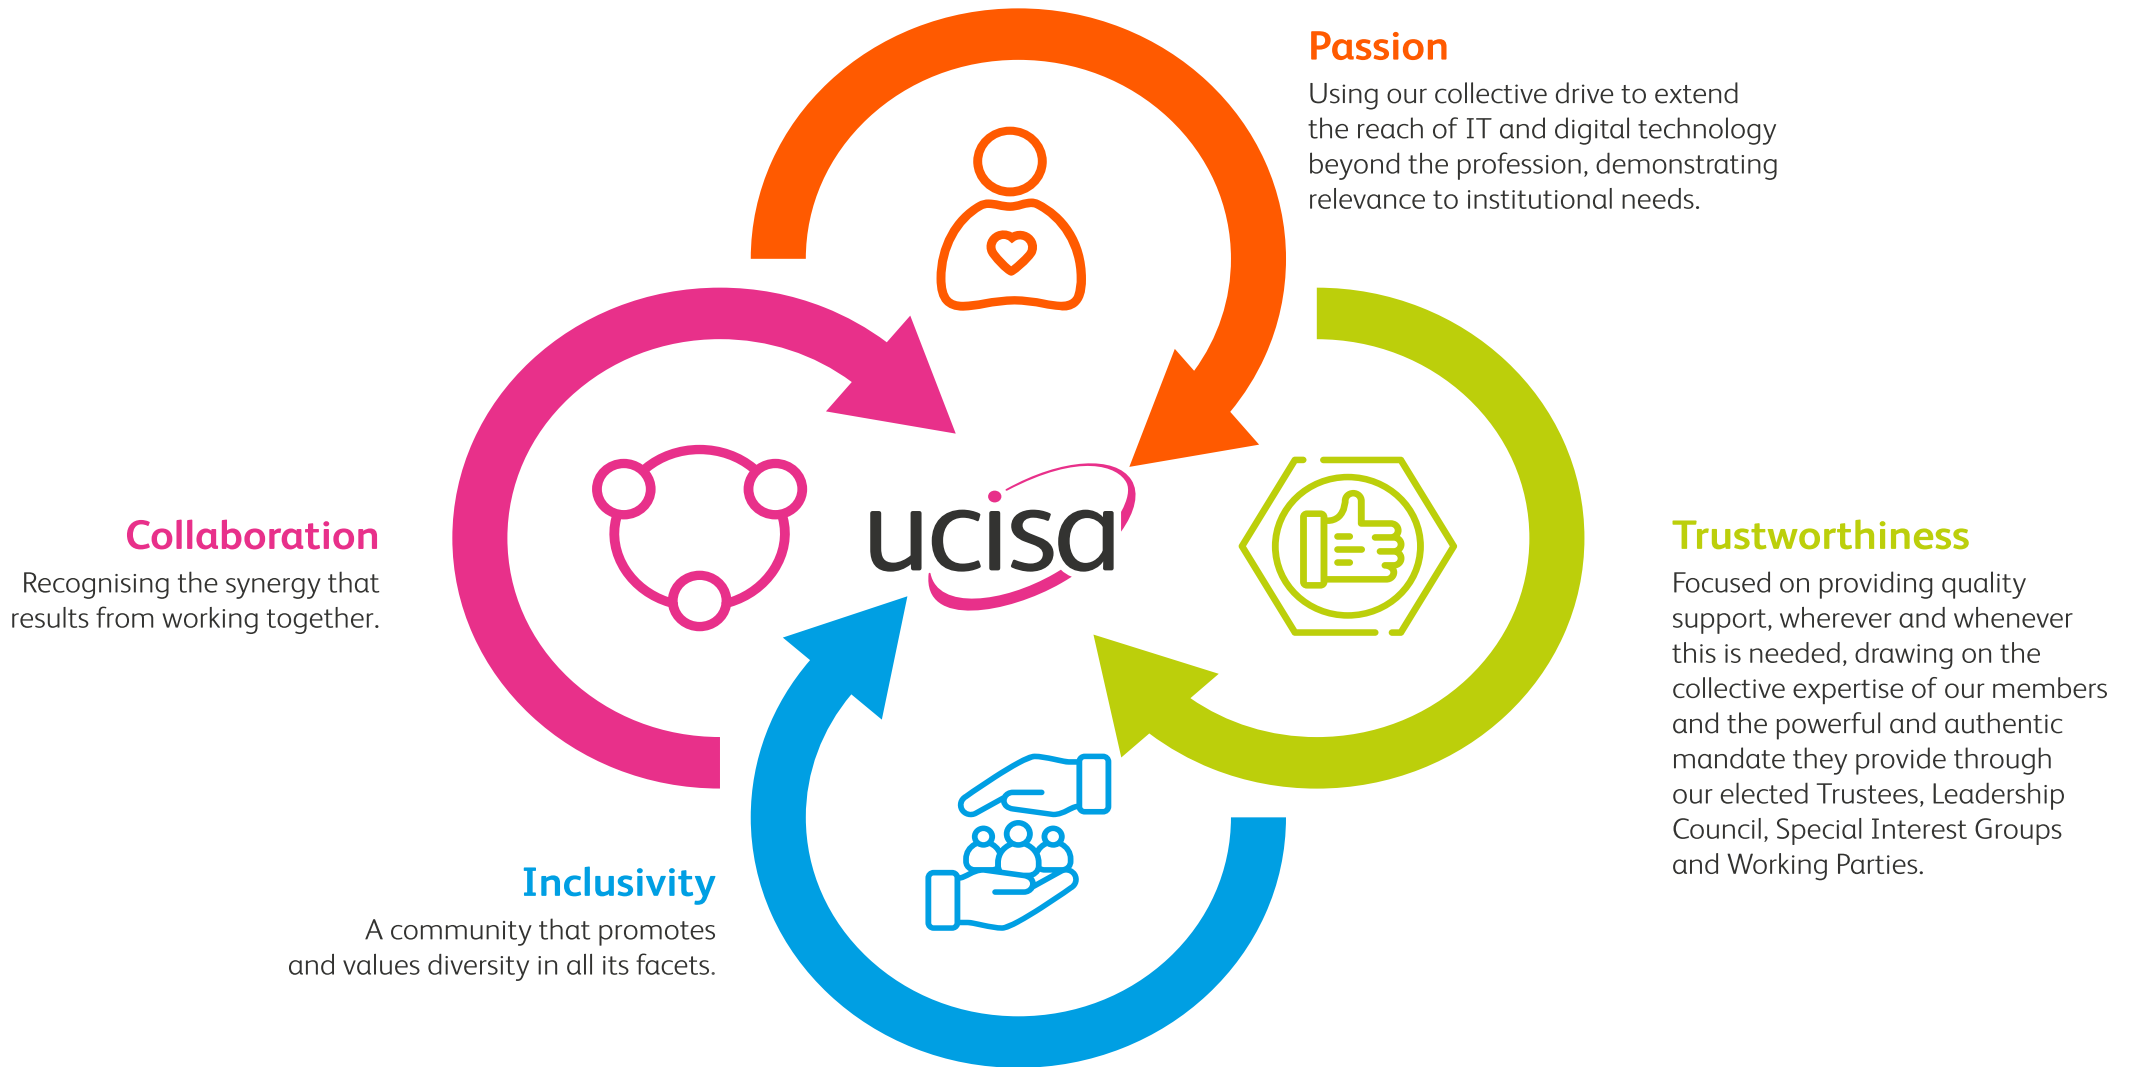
Passion
Using our collective drive to extend the reach of IT and digital technology beyond the profession, demonstrating relevance to institutional needs.

Collaboration
Recognising the synergy that results from working together.

ucisa

Trustworthiness
Focused on providing quality support, wherever and whenever this is needed, drawing on the collective expertise of our members and the powerful and authentic mandate they provide through our elected Trustees, Leadership Council, Special Interest Groups and Working Parties.

Inclusivity
A community that promotes and values diversity in all its facets.